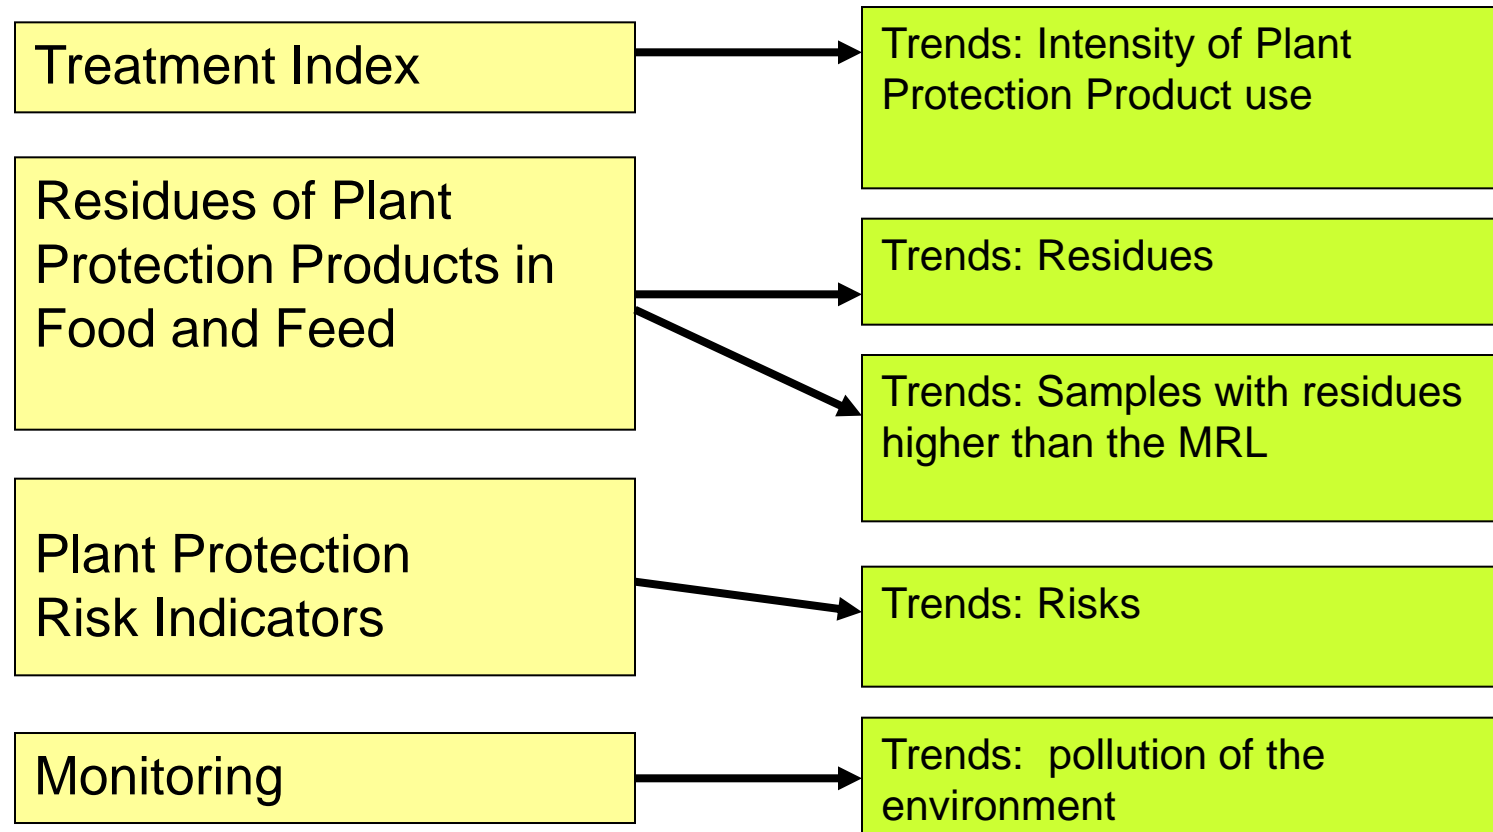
Treatment Index

Trends: Intensity of Plant Protection Product use

Residues of Plant Protection Products in Food and Feed

Trends: Residues

Trends: Samples with residues higher than the MRL

Plant Protection Risk Indicators

Trends: Risks

Monitoring

Trends:  pollution of the environment